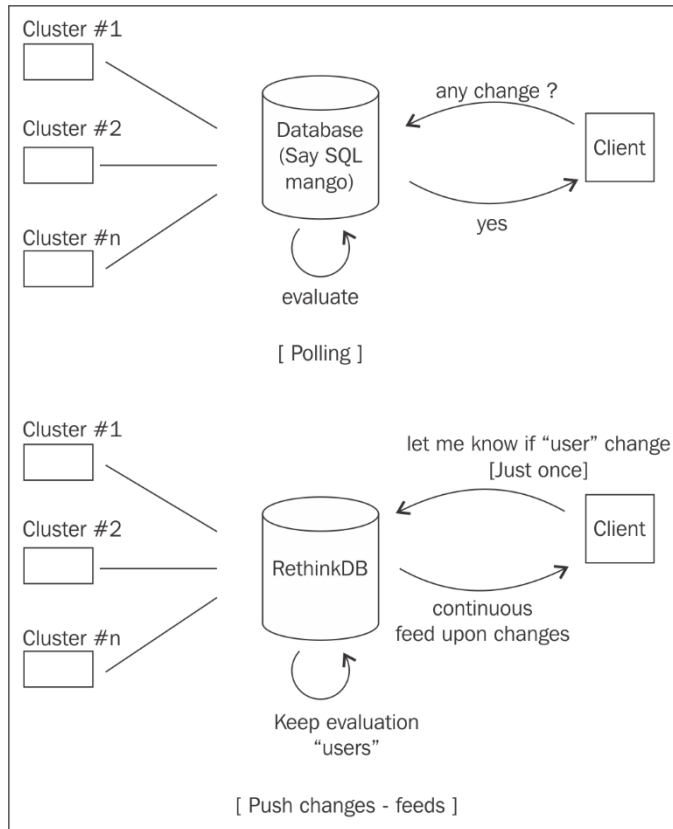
Cluster #1

Cluster #2

Cluster #n

Database (Say SQL mango)

any change ?

Client

yes

evaluate

[ Polling ]

Cluster #1

Cluster #2

Cluster #n

RethinkDB

let me know if "user" change [Just once]

Client

continuous feed upon changes

Keep evaluation "users"

[ Push changes - feeds ]